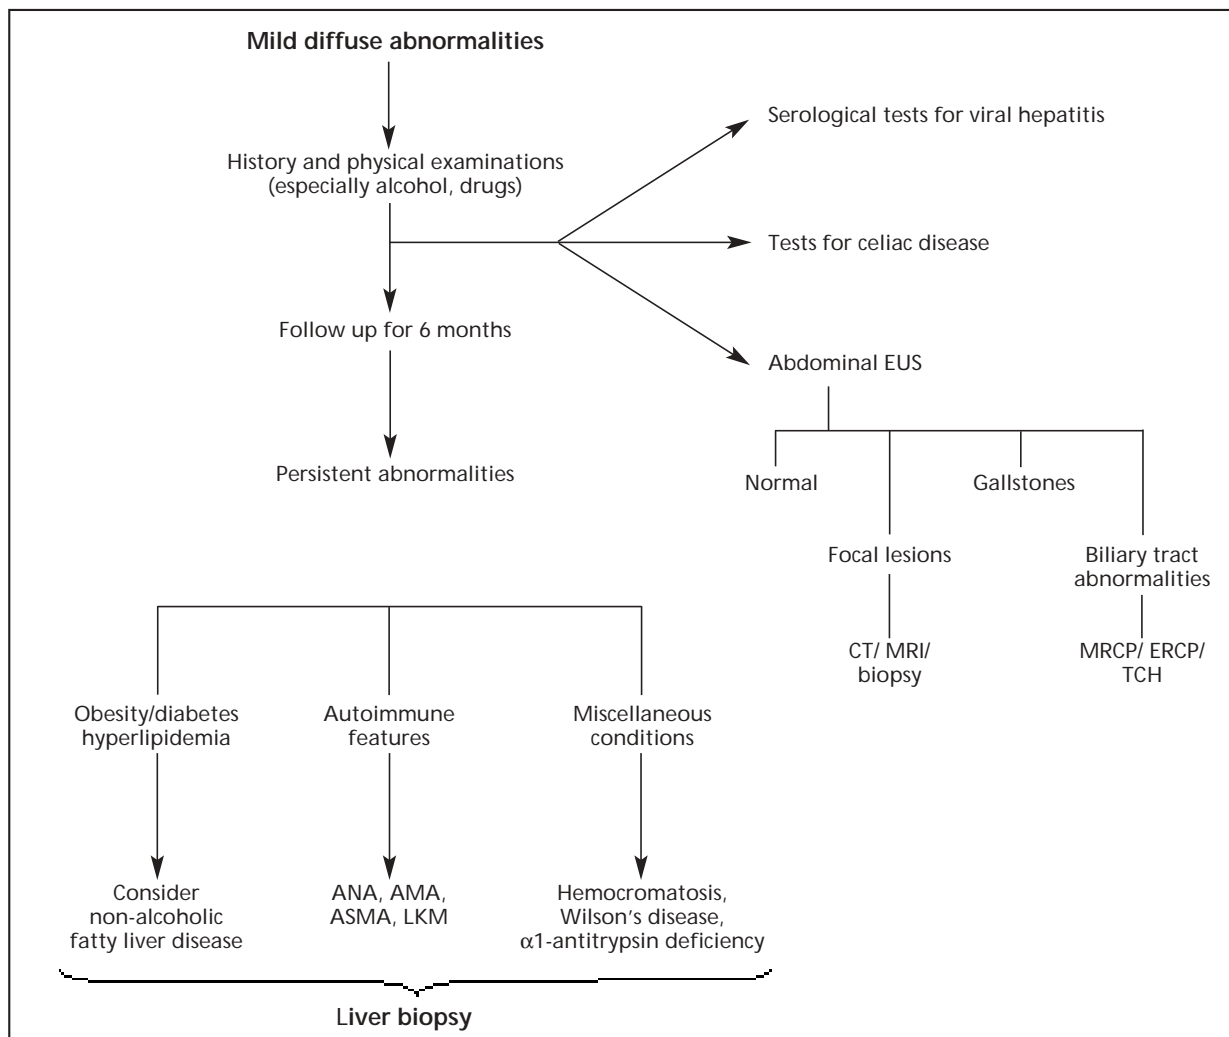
Mild diffuse abnormalities

History and physical examinations (especially alcohol, drugs)

Serological tests for viral hepatitis

Tests for celiac disease

Abdominal EUS

Follow up for 6 months

Persistent abnormalities

Normal

Gallstones

Focal lesions

Biliary tract abnormalities

CT/ MRI/ biopsy

MRCP/ ERCP/ TCH

Obesity/diabetes hyperlipidemia

Autoimmune features

Miscellaneous conditions

Consider non-alcoholic fatty liver disease

ANA, AMA, ASMA, LKM

Hemocromatosis, Wilson's disease, $\alpha$1-antitrypsin deficiency

Liver biopsy